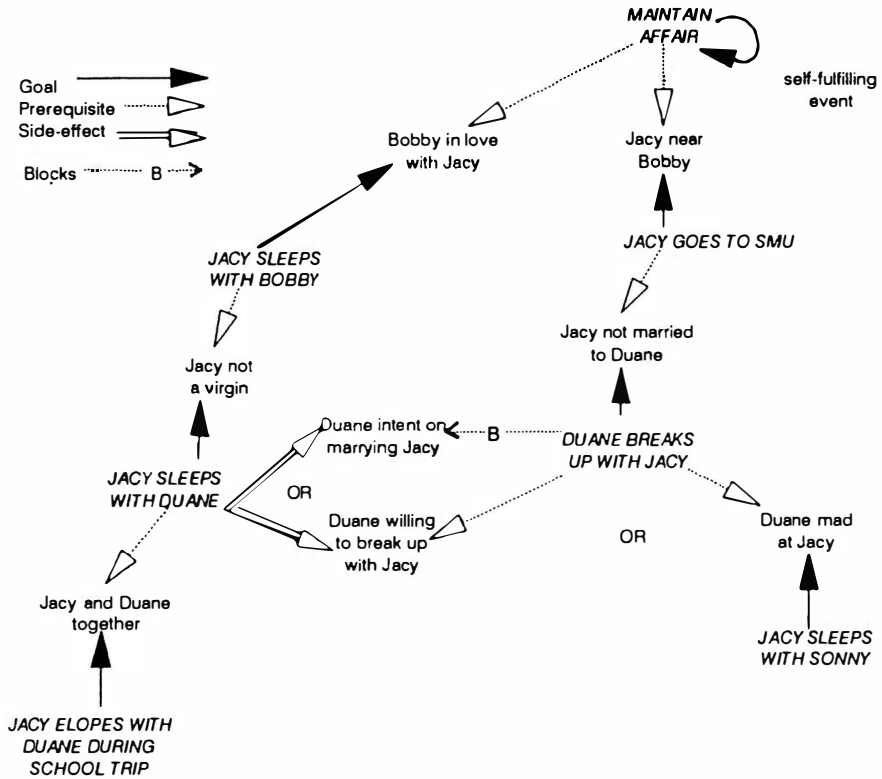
MAINTAIN AFFAIR

self-fulfilling event

Goal
Prerequisite
Side-effect
Blocks B

Bobby in love with Jacy

Jacy near Bobby

JACY SLEEPS WITH BOBBY

JACY GOES TO SMU

Jacy not married to Duane

Jacy not a virgin

Duane intent on marrying Jacy

B

DUANE BREAKS UP WITH JACY

JACY SLEEPS WITH DUANE

OR

Duane willing to break up with Jacy

OR

Duane mad at Jacy

Jacy and Duane together

JACY SLEEPS WITH SONNY

JACY ELOPES WITH DUANE DURING SCHOOL TRIP